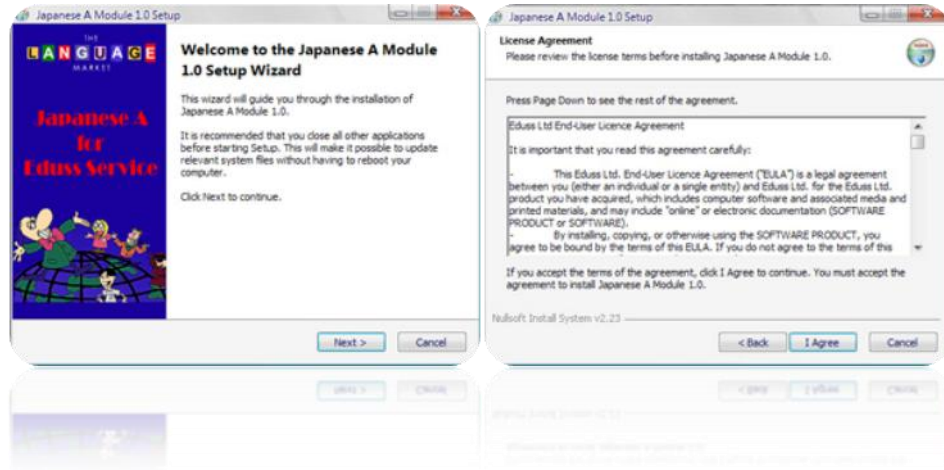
Japanese A Module 1.0 Setup

THE LANGUAGE MARKET

Japanese A for Eduss Service

Welcome to the Japanese A Module 1.0 Setup Wizard

This wizard will guide you through the installation of Japanese A Module 1.0.

It is recommended that you close all other applications before starting Setup. This will make it possible to update relevant system files without having to reboot your computer.

Click Next to continue.

Next >

Cancel

Japanese A Module 1.0 Setup

License Agreement

Please review the license terms before installing Japanese A Module 1.0.

Press Page Down to see the rest of the agreement.

Eduss Ltd End-User Licence Agreement

It is important that you read this agreement carefully:

- This Eduss Ltd. End-User Licence Agreement ("EULA") is a legal agreement between you (either an individual or a single entity) and Eduss Ltd. for the Eduss Ltd. product you have acquired, which includes computer software and associated media and printed materials, and may include "online" or electronic documentation (SOFTWARE PRODUCT or SOFTWARE).

- By installing, copying, or otherwise using the SOFTWARE PRODUCT, you agree to be bound by the terms of this EULA. If you do not agree to the terms of this

If you accept the terms of the agreement, click I Agree to continue. You must accept the agreement to install Japanese A Module 1.0.

Nullsoft Install System v2.23

< Back

I Agree

Cancel